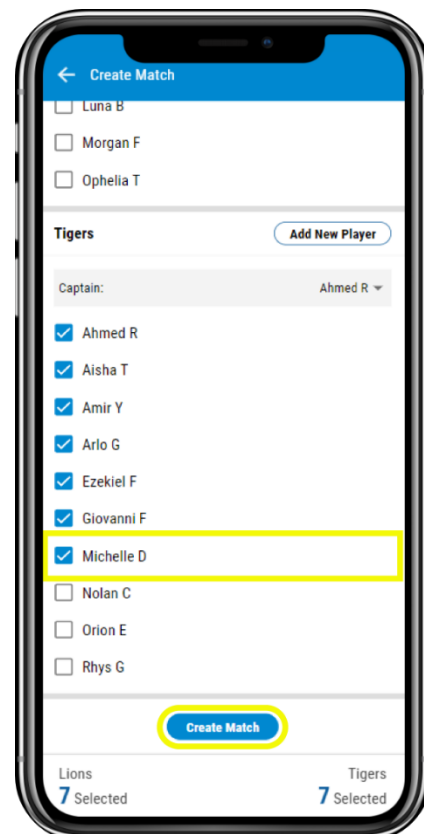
← Create Match

Luna B

Morgan F

Ophelia T

Tigers

Add New Player

Captain: Ahmed R

Ahmed R

Aisha T

Amir Y

Arlo G

Ezekiel F

Giovanni F

Michelle D

Nolan C

Orion E

Rhys G

Create Match

Lions
7 Selected

Tigers
7 Selected